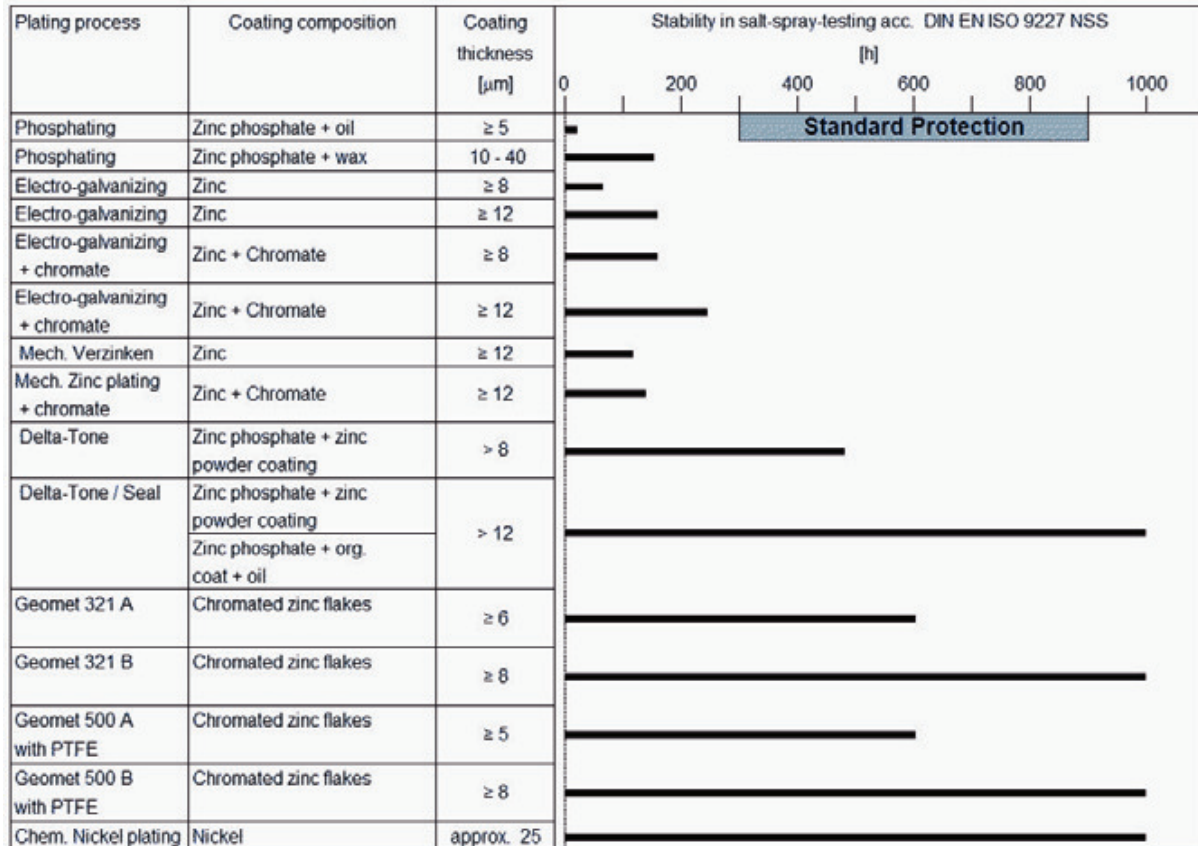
| Plating process | Coating composition | Coating thickness [µm] | Stability in salt-spray-testing acc. DIN EN ISO 9227 NSS [h] 0 200 400 600 800 1000 |
|---|---|---|---|
| Phosphating | Zinc phosphate + oil | ≥ 5 | Standard Protection |
| Phosphating | Zinc phosphate + wax | 10 - 40 | |
| Electro-galvanizing | Zinc | ≥ 8 | |
| Electro-galvanizing | Zinc | ≥ 12 | |
| Electro-galvanizing + chromate | Zinc + Chromate | ≥ 8 | |
| Electro-galvanizing + chromate | Zinc + Chromate | ≥ 12 | |
| Mech. Verzinken | Zinc | ≥ 12 | |
| Mech. Zinc plating + chromate | Zinc + Chromate | ≥ 12 | |
| Delta-Tone | Zinc phosphate + zinc powder coating | > 8 | |
| Delta-Tone / Seal | Zinc phosphate + zinc powder coating | > 12 | |
| | Zinc phosphate + org. coat + oil | | |
| Geomet 321 A | Chromated zinc flakes | ≥ 6 | |
| Geomet 321 B | Chromated zinc flakes | ≥ 8 | |
| Geomet 500 A with PTFE | Chromated zinc flakes | ≥ 5 | |
| Geomet 500 B with PTFE | Chromated zinc flakes | ≥ 8 | |
| Chem. Nickel plating | Nickel | approx. 25 | |